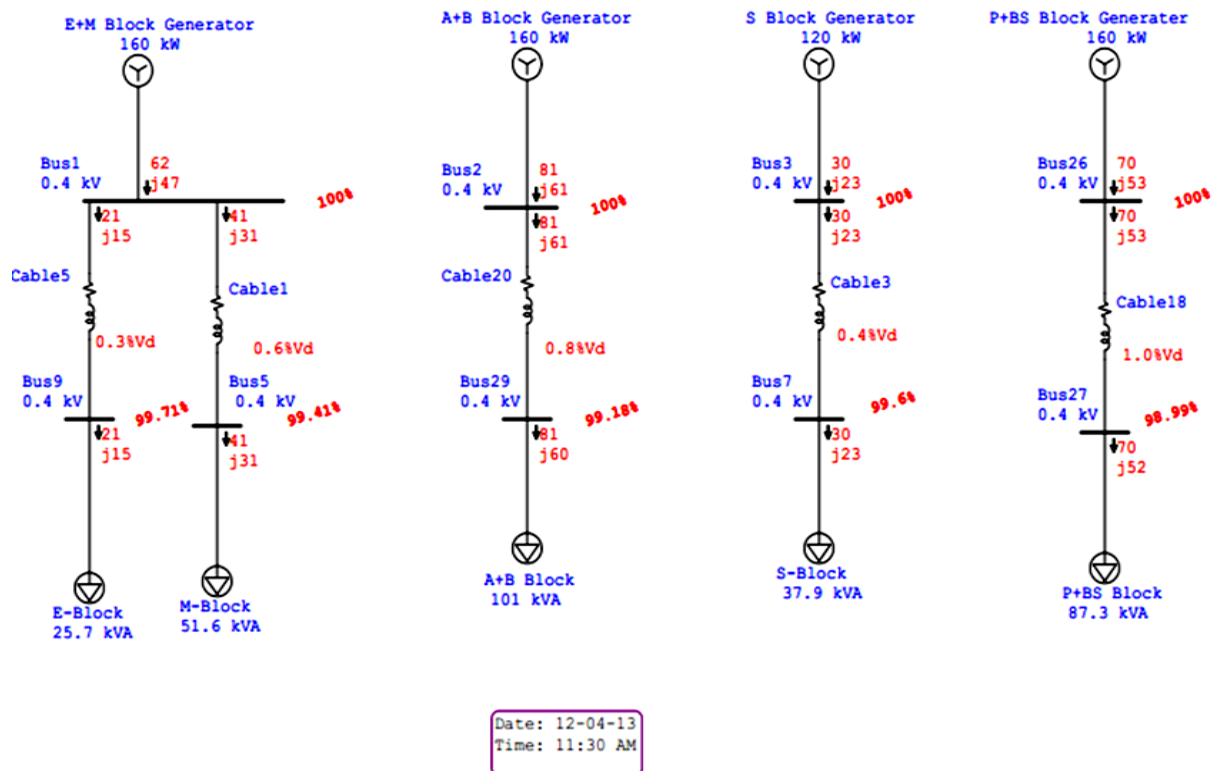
E+M Block Generator
160 kW

Bus1
0.4 kV
62
j47
100%
21
j15
41
j31

Cable5
0.3%Vd
Cable1
0.6%Vd

Bus9
0.4 kV
99.71%
21
j15
Bus5
0.4 kV
99.41%
41
j31

E-Block
25.7 kVA
M-Block
51.6 kVA

A+B Block Generator
160 kW

Bus2
0.4 kV
81
j61
100%
81
j61
Cable20
0.8%Vd
Bus29
0.4 kV
99.18%
81
j60
A+B Block
101 kVA

S Block Generator
120 kW

Bus3
0.4 kV
30
j23
100%
30
j23
Cable3
0.4%Vd
Bus7
0.4 kV
99.6%
30
j23
S-Block
37.9 kVA

P+BS Block Generater
160 kW

Bus26
0.4 kV
70
j53
100%
70
j53
Cable18
1.0%Vd
Bus27
0.4 kV
98.99%
70
j52
P+BS Block
87.3 kVA

Date: 12-04-13
Time: 11:30 AM